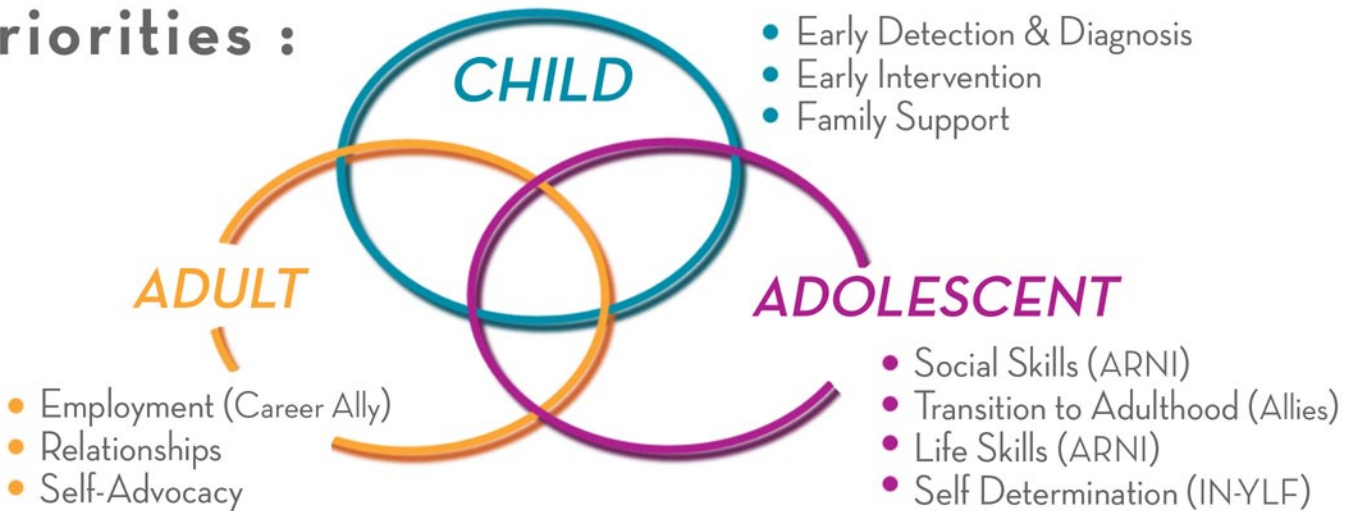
riorities :

CHILD

• Early Detection & Diagnosis
• Early Intervention
• Family Support

ADULT

• Employment (Career Ally)
• Relationships
• Self-Advocacy

ADOLESCENT

• Social Skills (ARNI)
• Transition to Adulthood (Allies)
• Life Skills (ARNI)
• Self Determination (IN-YLF)